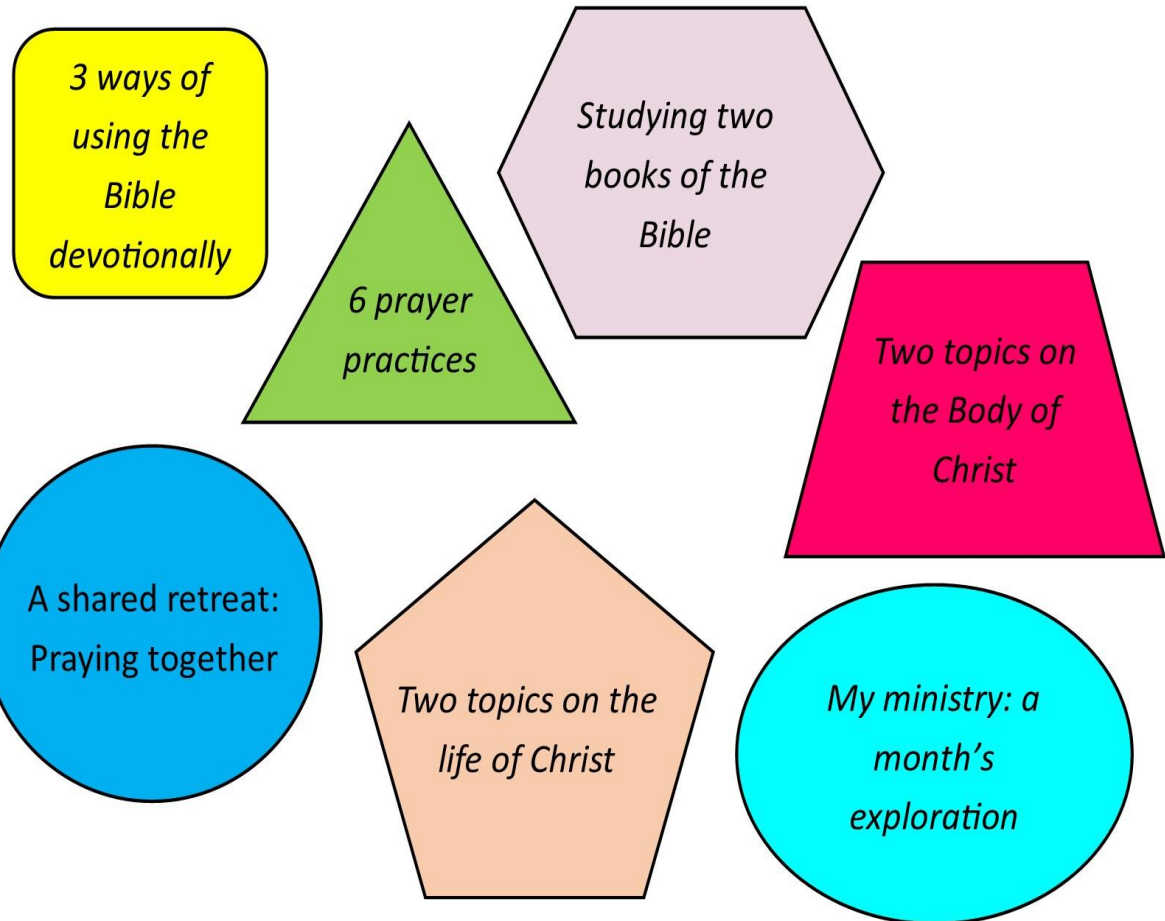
3 ways of using the Bible devotionally

6 prayer practices

Studying two books of the Bible

Two topics on the Body of Christ

A shared retreat: Praying together

Two topics on the life of Christ

My ministry: a month's exploration